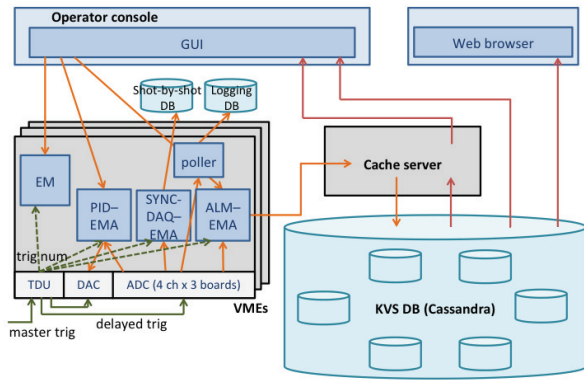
Operator console

GUI

Web browser

Shot-by-shot DB

Logging DB

poller

Cache server

EM

PID–EMA

SYNC-DAQ–EMA

ALM–EMA

trig num

TDU

DAC

ADC (4 ch x 3 boards)

VMEs

KVS DB (Cassandra)

master trig

delayed trig